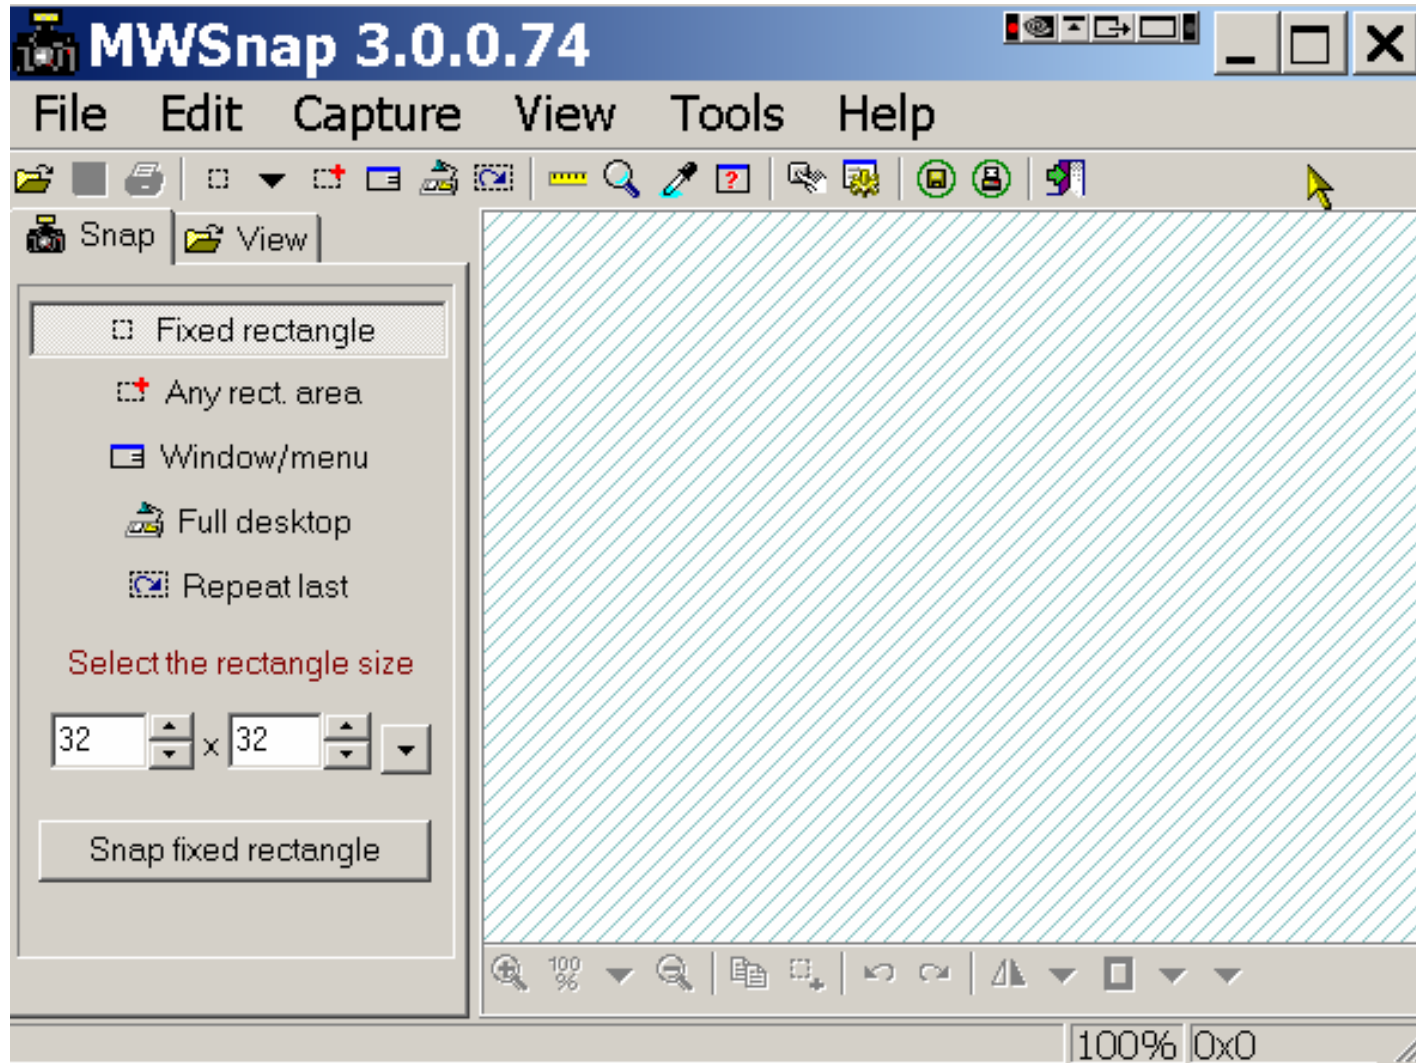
MWSnap 3.0.0.74

File Edit Capture View Tools Help

Snap View

Fixed rectangle

Any rect. area

Window/menu

Full desktop

Repeat last

Select the rectangle size

32 x 32

Snap fixed rectangle

100
%

100% 0x0